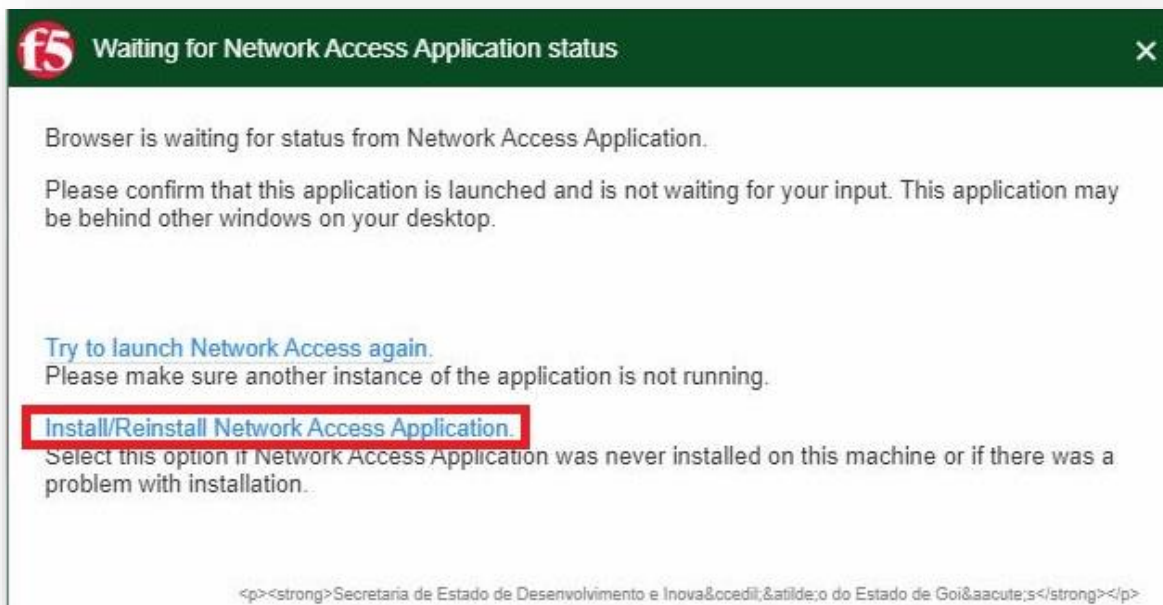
f5 Waiting for Network Access Application status ×

Browser is waiting for status from Network Access Application.

Please confirm that this application is launched and is not waiting for your input. This application may be behind other windows on your desktop.

Try to launch Network Access again.
Please make sure another instance of the application is not running.

Install/Reinstall Network Access Application.
Select this option if Network Access Application was never installed on this machine or if there was a problem with installation.

<p><strong>Secretaria de Estado de Desenvolvimento e Inova&ccedil;&atilde;o do Estado de Goi&aacute;s</strong></p>